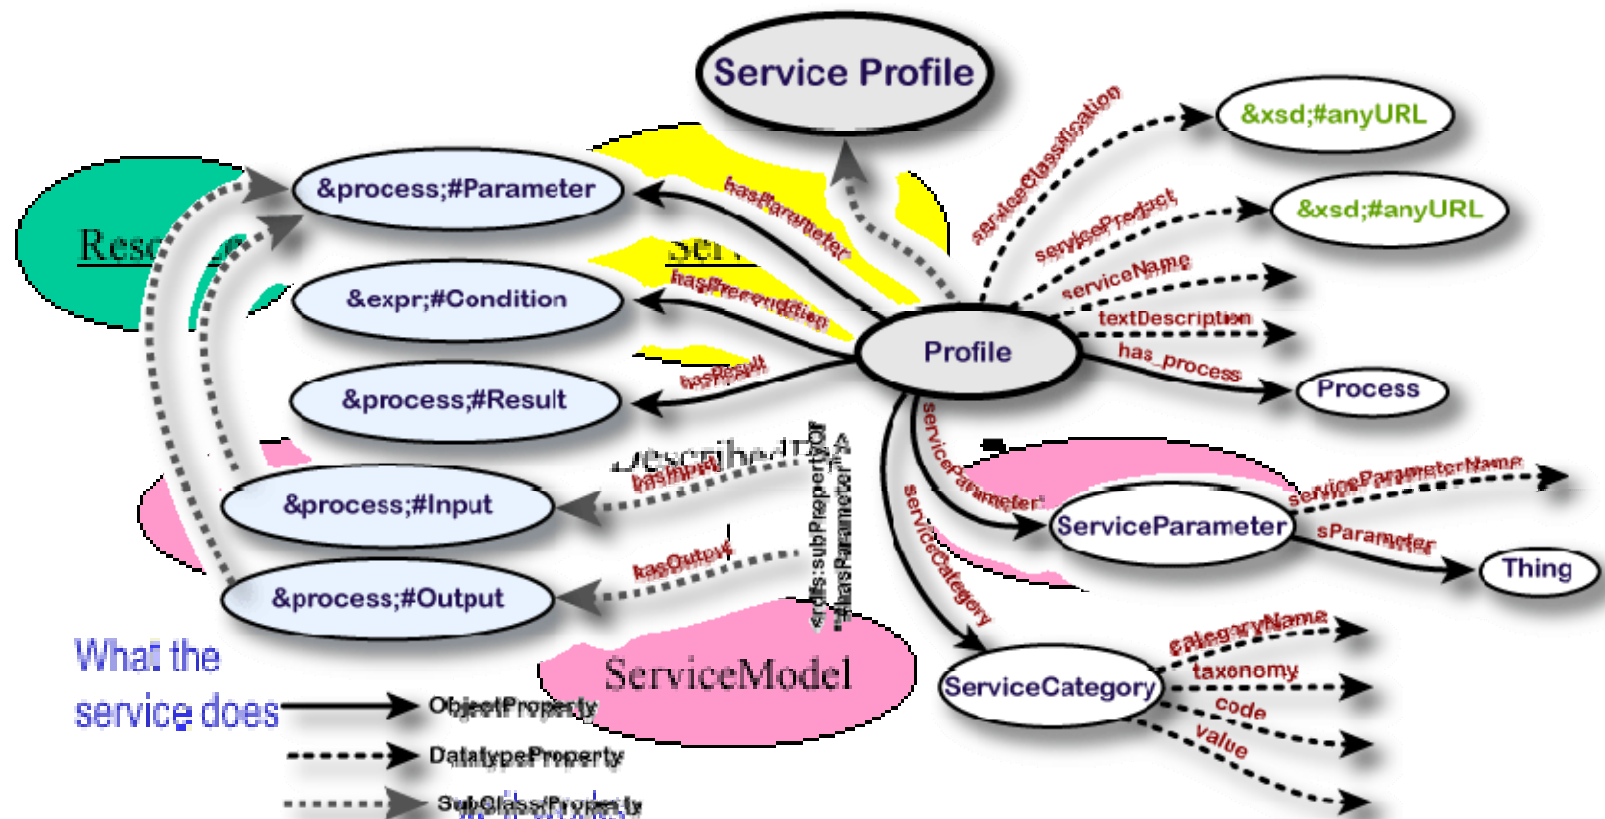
Service Profile

&process;#Parameter

&expr;#Condition

&process;#Result

&process;#Input

&process;#Output

Rese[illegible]

Ser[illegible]

Describe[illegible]

ServiceModel

hasParameter

hasPrecondition

hasResult

hasInput

hasOutput

<rdfs:subPropertyOf #hasParameter>

serviceClassification

serviceProduct

serviceName

textDescription

has_process

Profile

&xsd;#anyURL

&xsd;#anyURL

Process

serviceParameter

serviceCategory

ServiceParameter

serviceParameterName

sParameter

Thing

ServiceCategory

categoryName

taxonomy

code

value

What the service does

ObjectProperty

DatatypeProperty

SubClassProperty